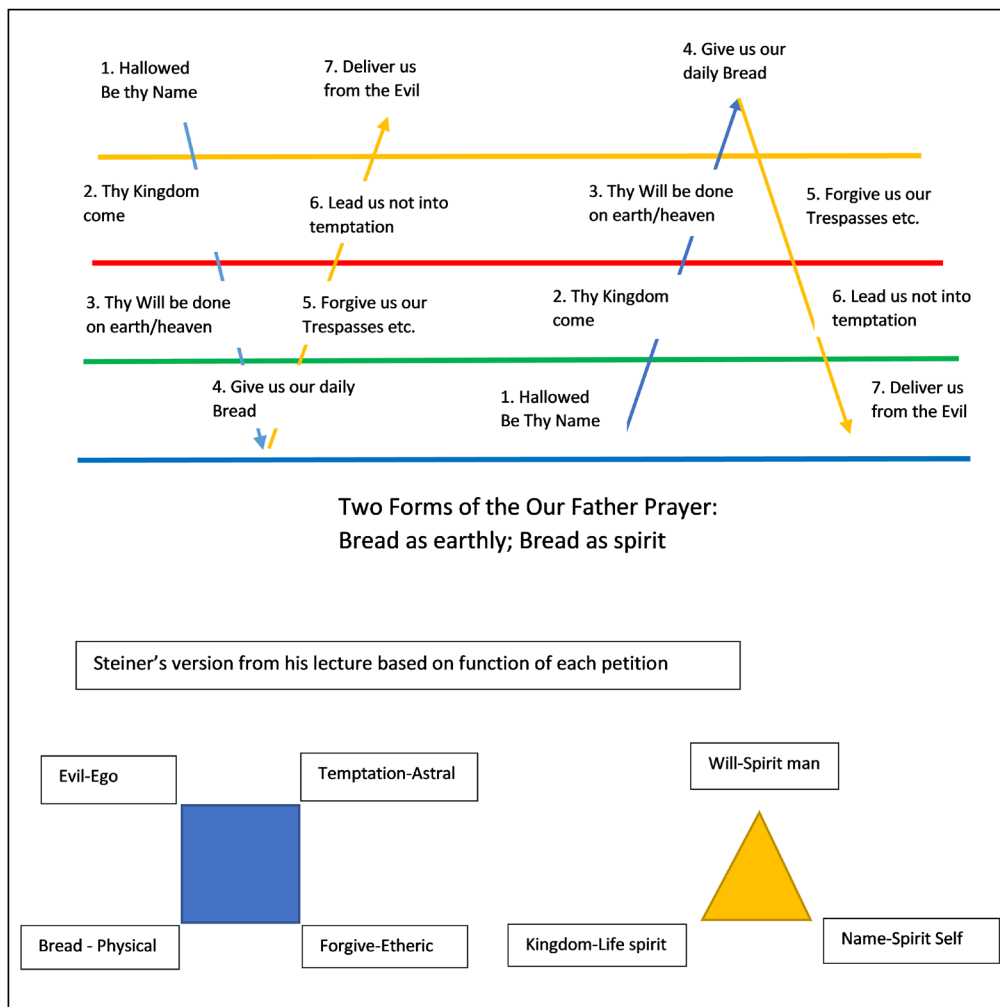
1. Hallowed Be thy Name

7. Deliver us from the Evil

4. Give us our daily Bread

2. Thy Kingdom come

6. Lead us not into temptation

3. Thy Will be done on earth/heaven

5. Forgive us our Trespasses etc.

3. Thy Will be done on earth/heaven

5. Forgive us our Trespasses etc.

2. Thy Kingdom come

6. Lead us not into temptation

4. Give us our daily Bread

1. Hallowed Be Thy Name

7. Deliver us from the Evil

Two Forms of the Our Father Prayer:
Bread as earthly; Bread as spirit

Steiner's version from his lecture based on function of each petition

Evil-Ego

Temptation-Astral

Will-Spirit man

Bread - Physical

Forgive-Etheric

Kingdom-Life spirit

Name-Spirit Self